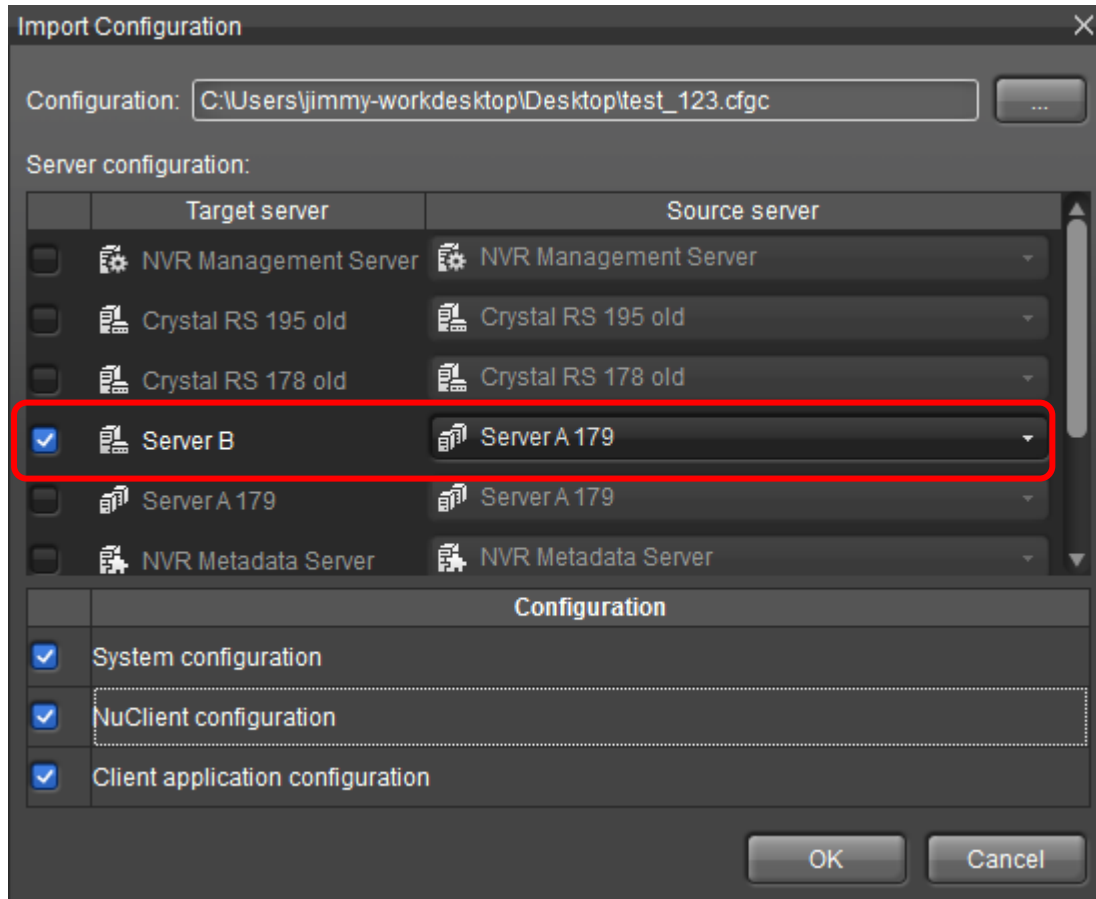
Import Configuration

Configuration: C:\Users\jimmy-workdesktop\Desktop\test_123.cfgc ...

Server configuration:

| | Target server | Source server |
|---|---|---|
| | NVR Management Server | NVR Management Server |
| | Crystal RS 195 old | Crystal RS 195 old |
| | Crystal RS 178 old | Crystal RS 178 old |
| ☑ | Server B | Server A 179 |
| | Server A 179 | Server A 179 |
| | NVR Metadata Server | NVR Metadata Server |

| | Configuration |
|---|---|
| ☑ | System configuration |
| ☑ | NuClient configuration |
| ☑ | Client application configuration |

OK Cancel